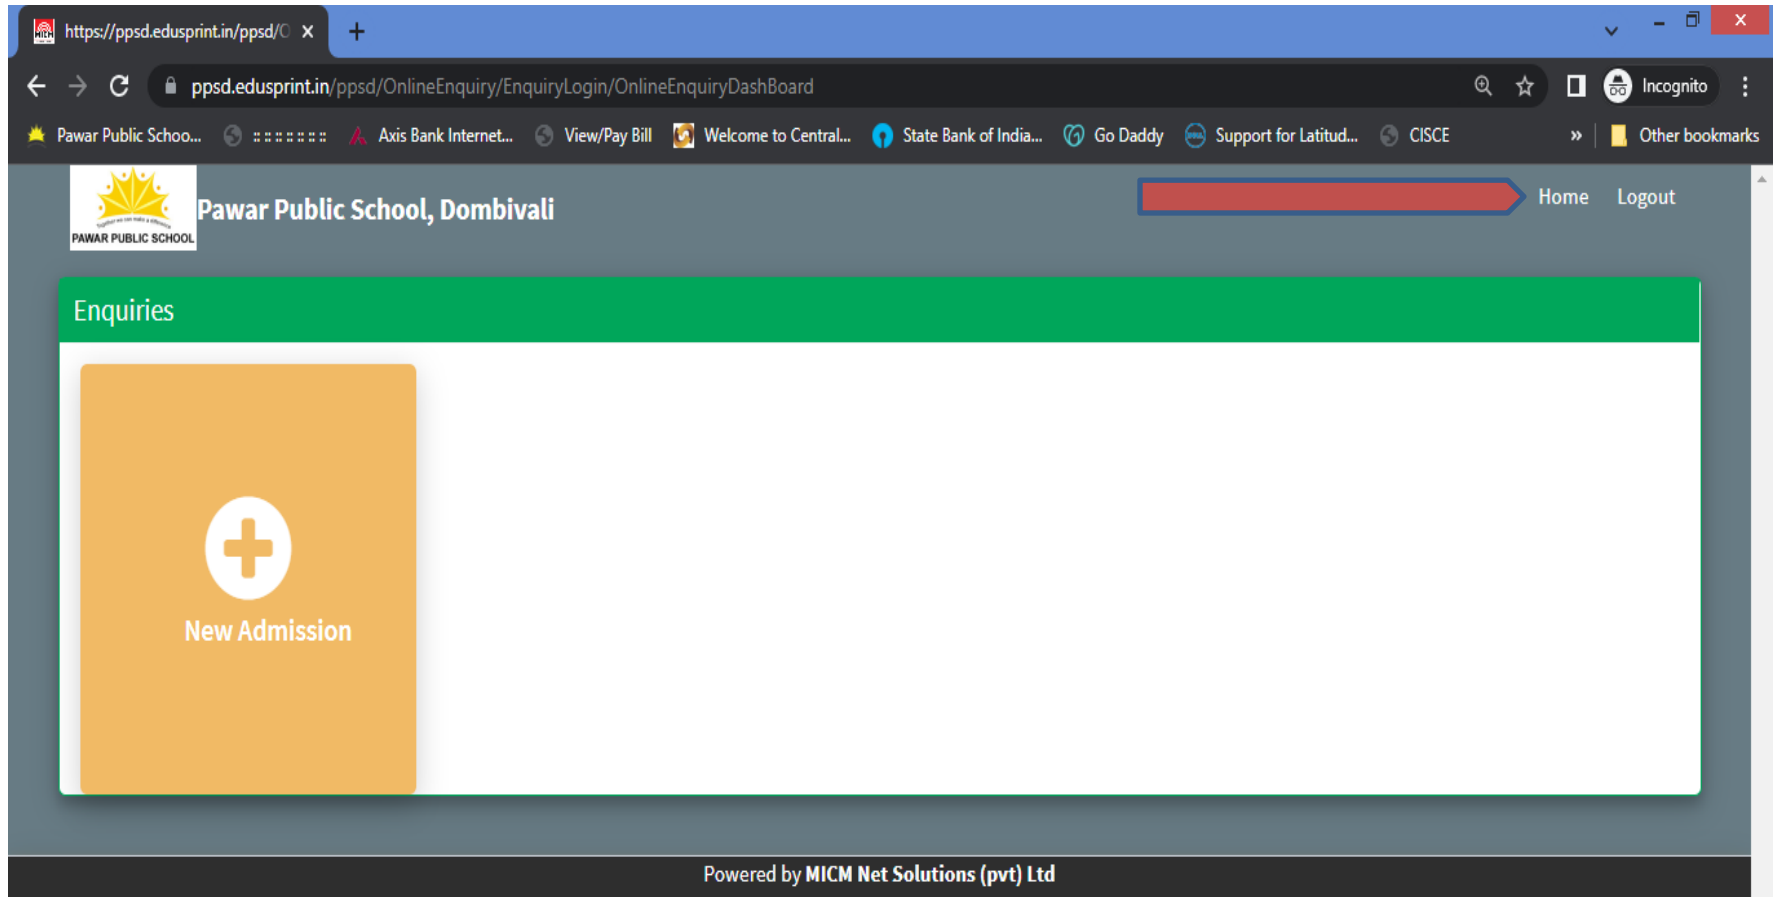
https://ppsd.edusprint.in/ppsd/O ×
+

ppsd.edusprint.in/ppsd/OnlineEnquiry/EnquiryLogin/OnlineEnquiryDashBoard

Incognito

Pawar Public Schoo... :::::::: Axis Bank Internet... View/Pay Bill Welcome to Central... State Bank of India... Go Daddy Support for Latitud... CISCE » Other bookmarks

PAWAR PUBLIC SCHOOL

Pawar Public School, Dombivali

Home Logout

Enquiries

New Admission

Powered by MICM Net Solutions (pvt) Ltd